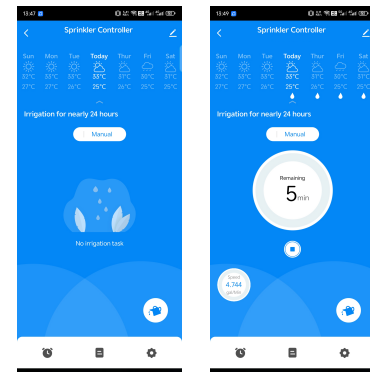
13:47

Sprinkler Controller

| Sun | Mon | Tue | Today | Thur | Fri | Sat |
|---|---|---|---|---|---|---|
| 33°C | 33°C | 33°C | 33°C | 31°C | 30°C | 31°C |
| 27°C | 27°C | 26°C | 25°C | 26°C | 25°C | 25°C |

Irrigation for nearly 24 hours

Manual

No irrigation task

13:49

Sprinkler Controller

| Sun | Mon | Tue | Today | Thur | Fri | Sat |
|---|---|---|---|---|---|---|
| 33°C | 33°C | 33°C | 33°C | 31°C | 30°C | 31°C |
| 27°C | 27°C | 26°C | 25°C | 26°C | 25°C | 25°C |

Irrigation for nearly 24 hours

Manual

Remaining

5 min

Speed
4.744
gal/min